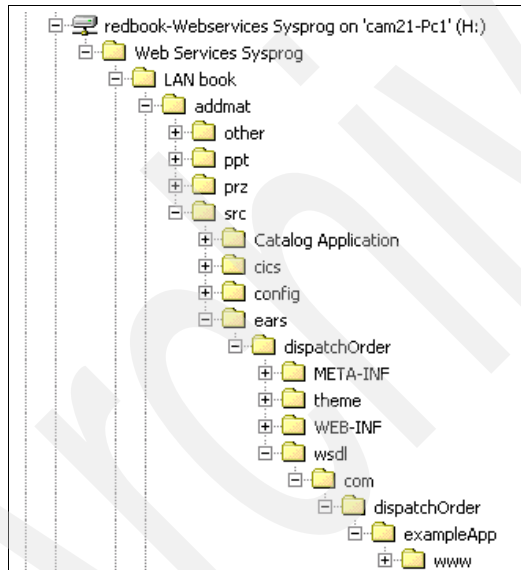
redbook-Webservices Sysprog on 'cam21-Pc1' (H:)
Web Services Sysprog
LAN book
addmat
other
ppt
prz
src
Catalog Application
cics
config
ears
dispatchOrder
META-INF
theme
WEB-INF
wsdl
com
dispatchOrder
exampleApp
www